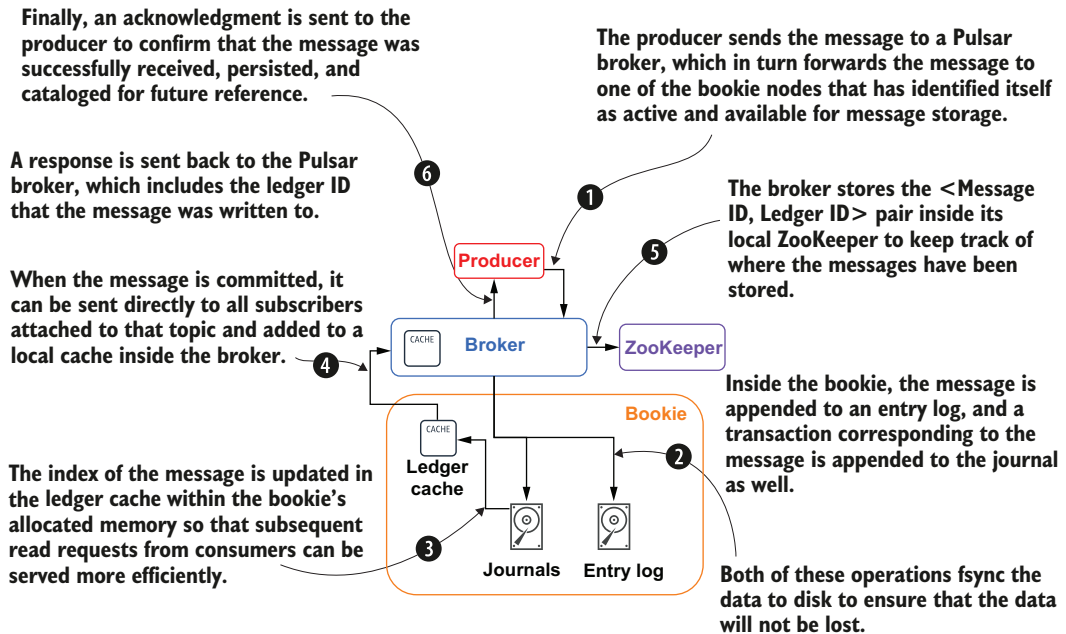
Finally, an acknowledgment is sent to the producer to confirm that the message was successfully received, persisted, and cataloged for future reference.

The producer sends the message to a Pulsar broker, which in turn forwards the message to one of the bookie nodes that has identified itself as active and available for message storage.

A response is sent back to the Pulsar broker, which includes the ledger ID that the message was written to.

6

1

The broker stores the <Message ID, Ledger ID> pair inside its local ZooKeeper to keep track of where the messages have been stored.

5

Producer

When the message is committed, it can be sent directly to all subscribers attached to that topic and added to a local cache inside the broker.

CACHE

Broker

ZooKeeper

4

Inside the bookie, the message is appended to an entry log, and a transaction corresponding to the message is appended to the journal as well.

Bookie

CACHE

2

Ledger cache

The index of the message is updated in the ledger cache within the bookie's allocated memory so that subsequent read requests from consumers can be served more efficiently.

3

Journals

Entry log

Both of these operations fsync the data to disk to ensure that the data will not be lost.